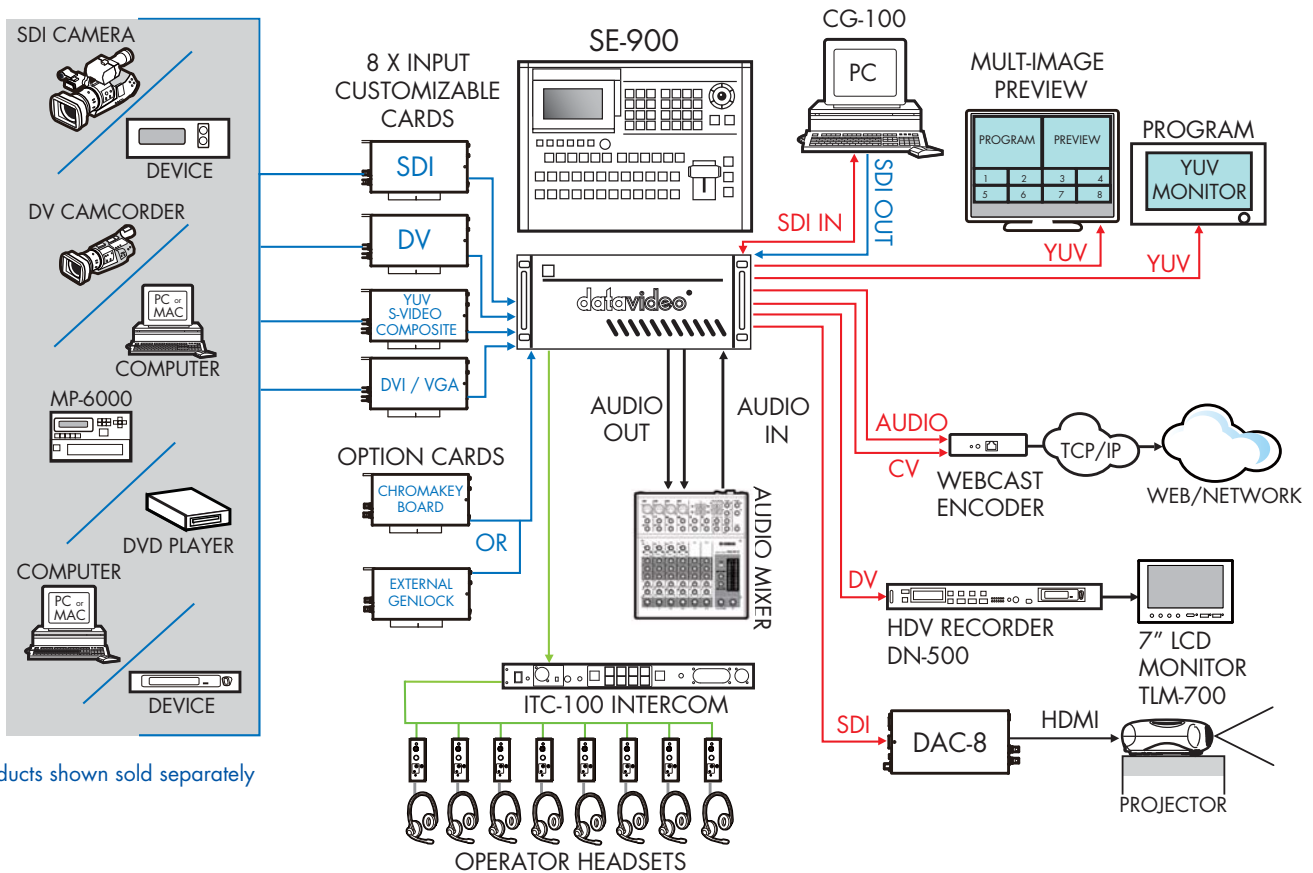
SDI CAMERA

DEVICE

DV CAMCORDER

PC or MAC

COMPUTER

MP-6000

DVD PLAYER

COMPUTER

PC or MAC

DEVICE

ducts shown sold separately

8 X INPUT CUSTOMIZABLE CARDS

SDI

DV

YUV S-VIDEO COMPOSITE

DVI / VGA

OPTION CARDS

CHROMAKEY BOARD

OR

EXTERNAL GENLOCK

SE-900

datavideo

CG-100

PC

SDI IN

SDI OUT

MULT-IMAGE PREVIEW

PROGRAM

PREVIEW

1 2 3 4 5 6 7 8

PROGRAM

YUV MONITOR

YUV

YUV

AUDIO OUT

AUDIO IN

AUDIO MIXER

AUDIO

CV

WEBCAST ENCODER

TCP/IP

WEB/NETWORK

DV

HDV RECORDER DN-500

7″ LCD MONITOR TLM-700

SDI

DAC-8

HDMI

PROJECTOR

ITC-100 INTERCOM

OPERATOR HEADSETS